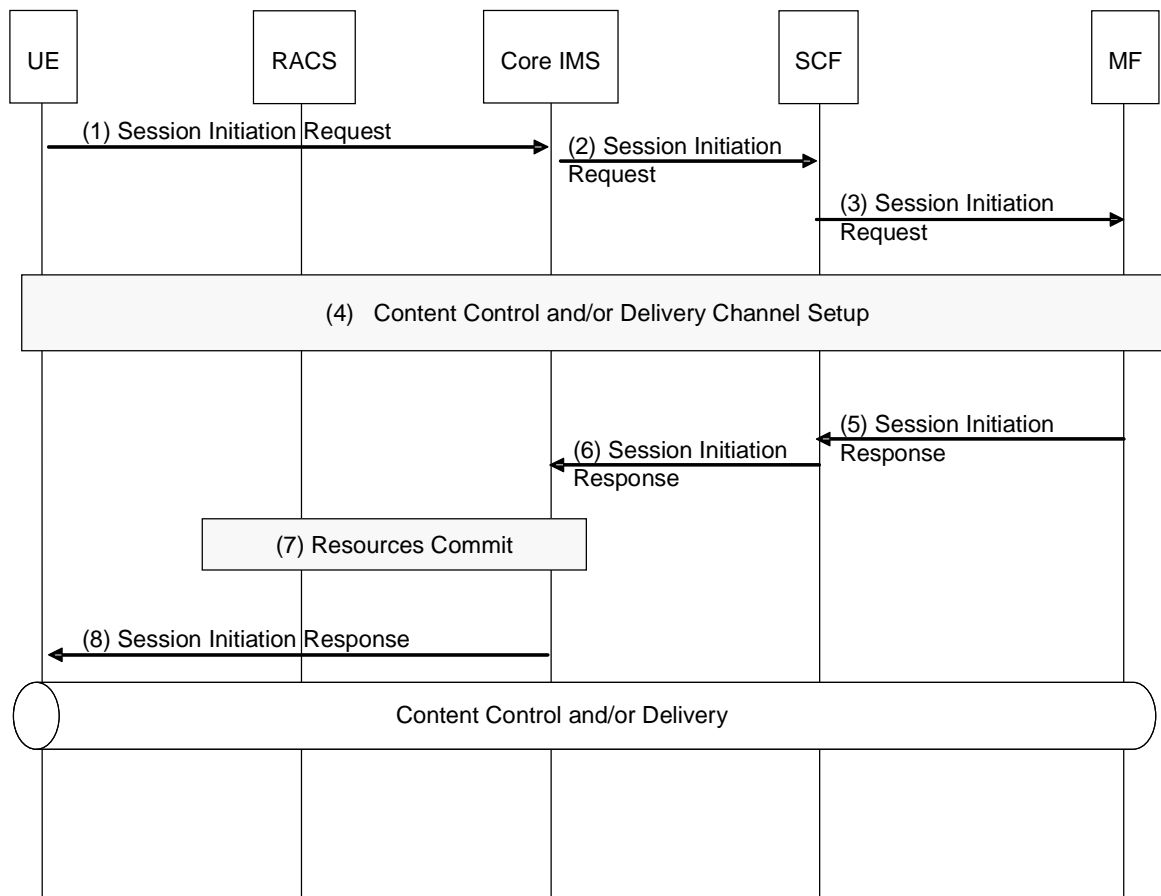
UE

RACS

Core IMS

SCF

MF

(1) Session Initiation Request

(2) Session Initiation Request

(3) Session Initiation Request

(4) Content Control and/or Delivery Channel Setup

(5) Session Initiation Response

(6) Session Initiation Response

(7) Resources Commit

(8) Session Initiation Response

Content Control and/or Delivery